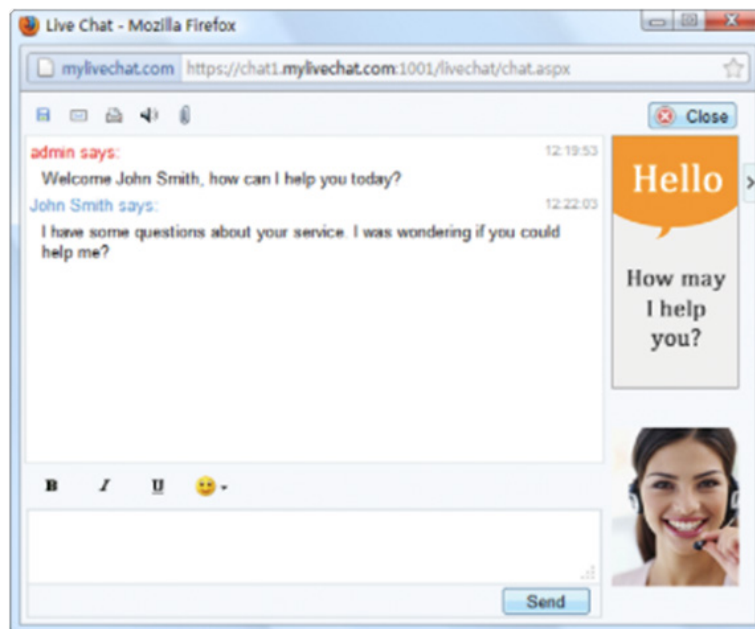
Live Chat - Mozilla Firefox

mylivechat.com https://chat1.mylivechat.com:1001/livechat/chat.aspx

Close

admin says: 12:19:53
Welcome John Smith, how can I help you today?

John Smith says: 12:22:03
I have some questions about your service. I was wondering if you could help me?

Hello

How may I help you?

B I U

Send